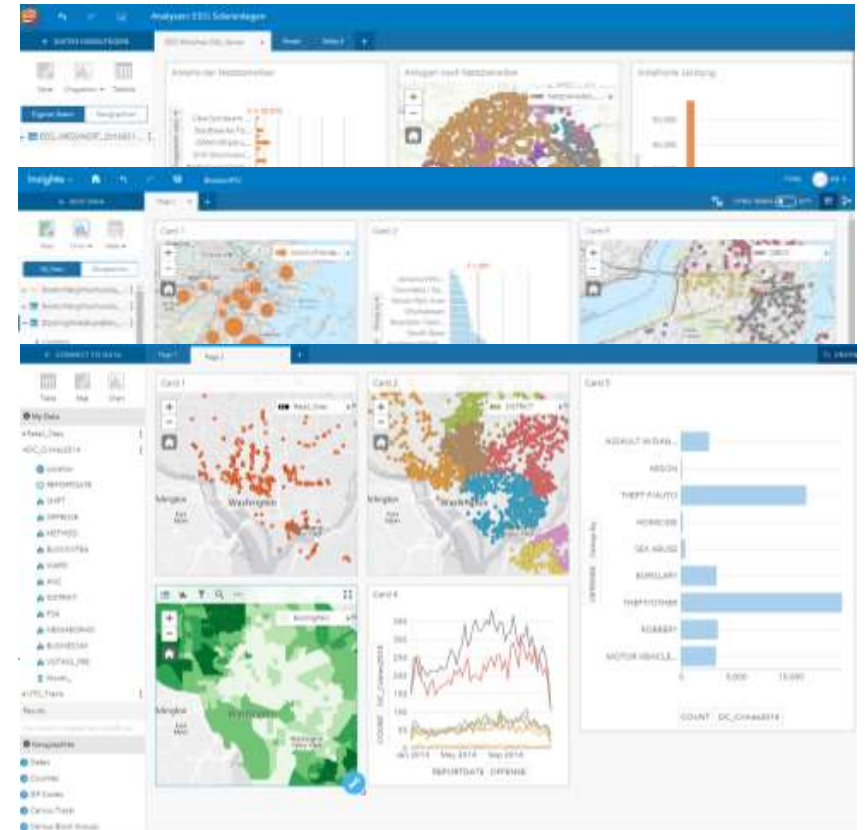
Analyse: EEG Solaranlagen

Anteile der Netzbetreiber

Anlagen nach Netzbetreiber

Installierte Leistung

Insights

Card 1

Card 2

Card 3

CONNECT TO DATA

Page 1

Page 2

Table

Map

Chart

My Data

Card 1

Card 2

Card 5

Washington

Washington

DISTRICT

ASSAULT W/DAN...

ARSON

THEFT F/AUTO

HOMICIDE

SEX ABUSE

BURGLARY

THEFT/OTHER

ROBBERY

MOTOR VEHICLE...

OFFENSE

0

5,000

10,000

COUNT DC_Crime2014

Card 4

Washington

350

300

250

200

150

100

50

0

COUNT DC_Crime2014

Jan 2014

May 2014

Sep 2014

REPORTDATE OFFENSE

Location

REPORTDATE

SHIFT

OFFENSE

METHOD

BLOCKSITEA

WARD

ANC

DISTRICT

PSA

NEIGHBORHO

BUSINESSIM

VOTING_PRE

States

Counties

ZIP Codes

Census Tracts

Census Block Groups